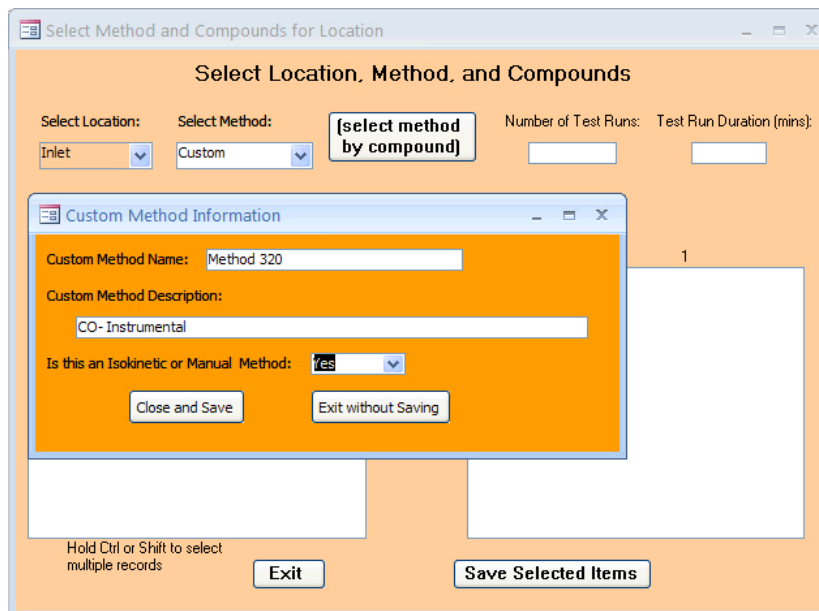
Select Method and Compounds for Location

Select Location, Method, and Compounds

Select Location:
Inlet

Select Method:
Custom

(select method by compound)

Number of Test Runs:

Test Run Duration (mins):

Custom Method Information

Custom Method Name: Method 320

Custom Method Description:

CO- Instrumental

Is this an Isokinetic or Manual Method: Yes

Close and Save

Exit without Saving

1

Hold Ctrl or Shift to select multiple records

Exit

Save Selected Items